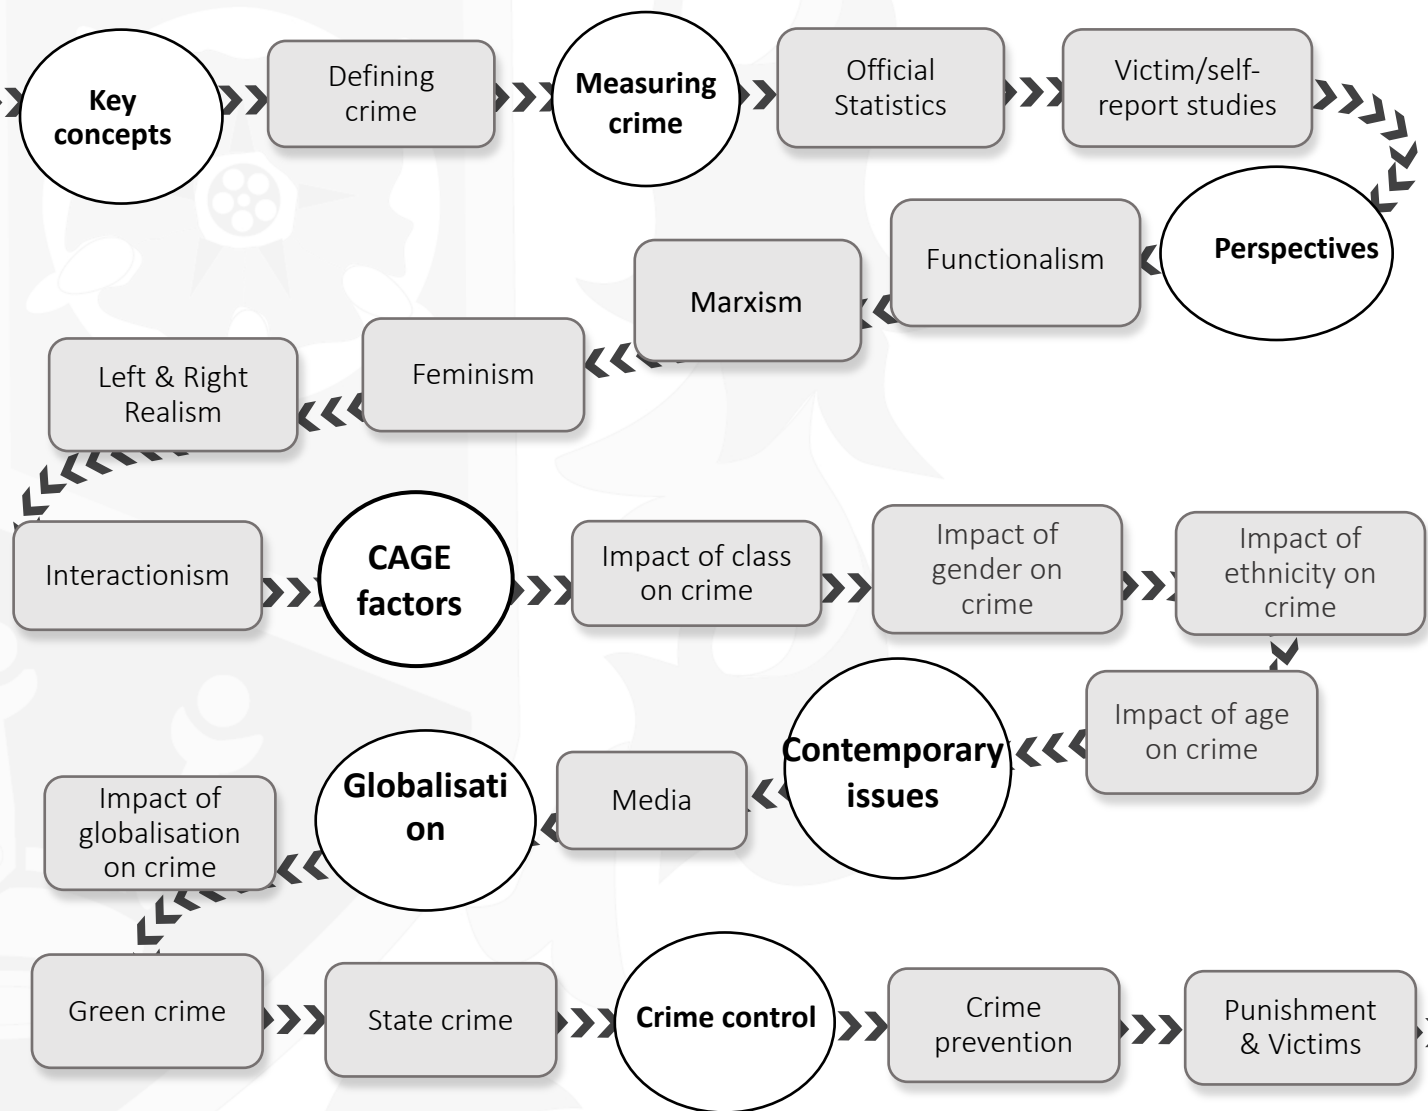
Key concepts

Defining crime

Measuring crime

Official Statistics

Victim/self-report studies

Perspectives

Functionalism

Marxism

Feminism

Left & Right Realism

Interactionism

CAGE factors

Impact of class on crime

Impact of gender on crime

Impact of ethnicity on crime

Impact of age on crime

Contemporary issues

Media

Globalisati on

Impact of globalisation on crime

Green crime

State crime

Crime control

Crime prevention

Punishment & Victims